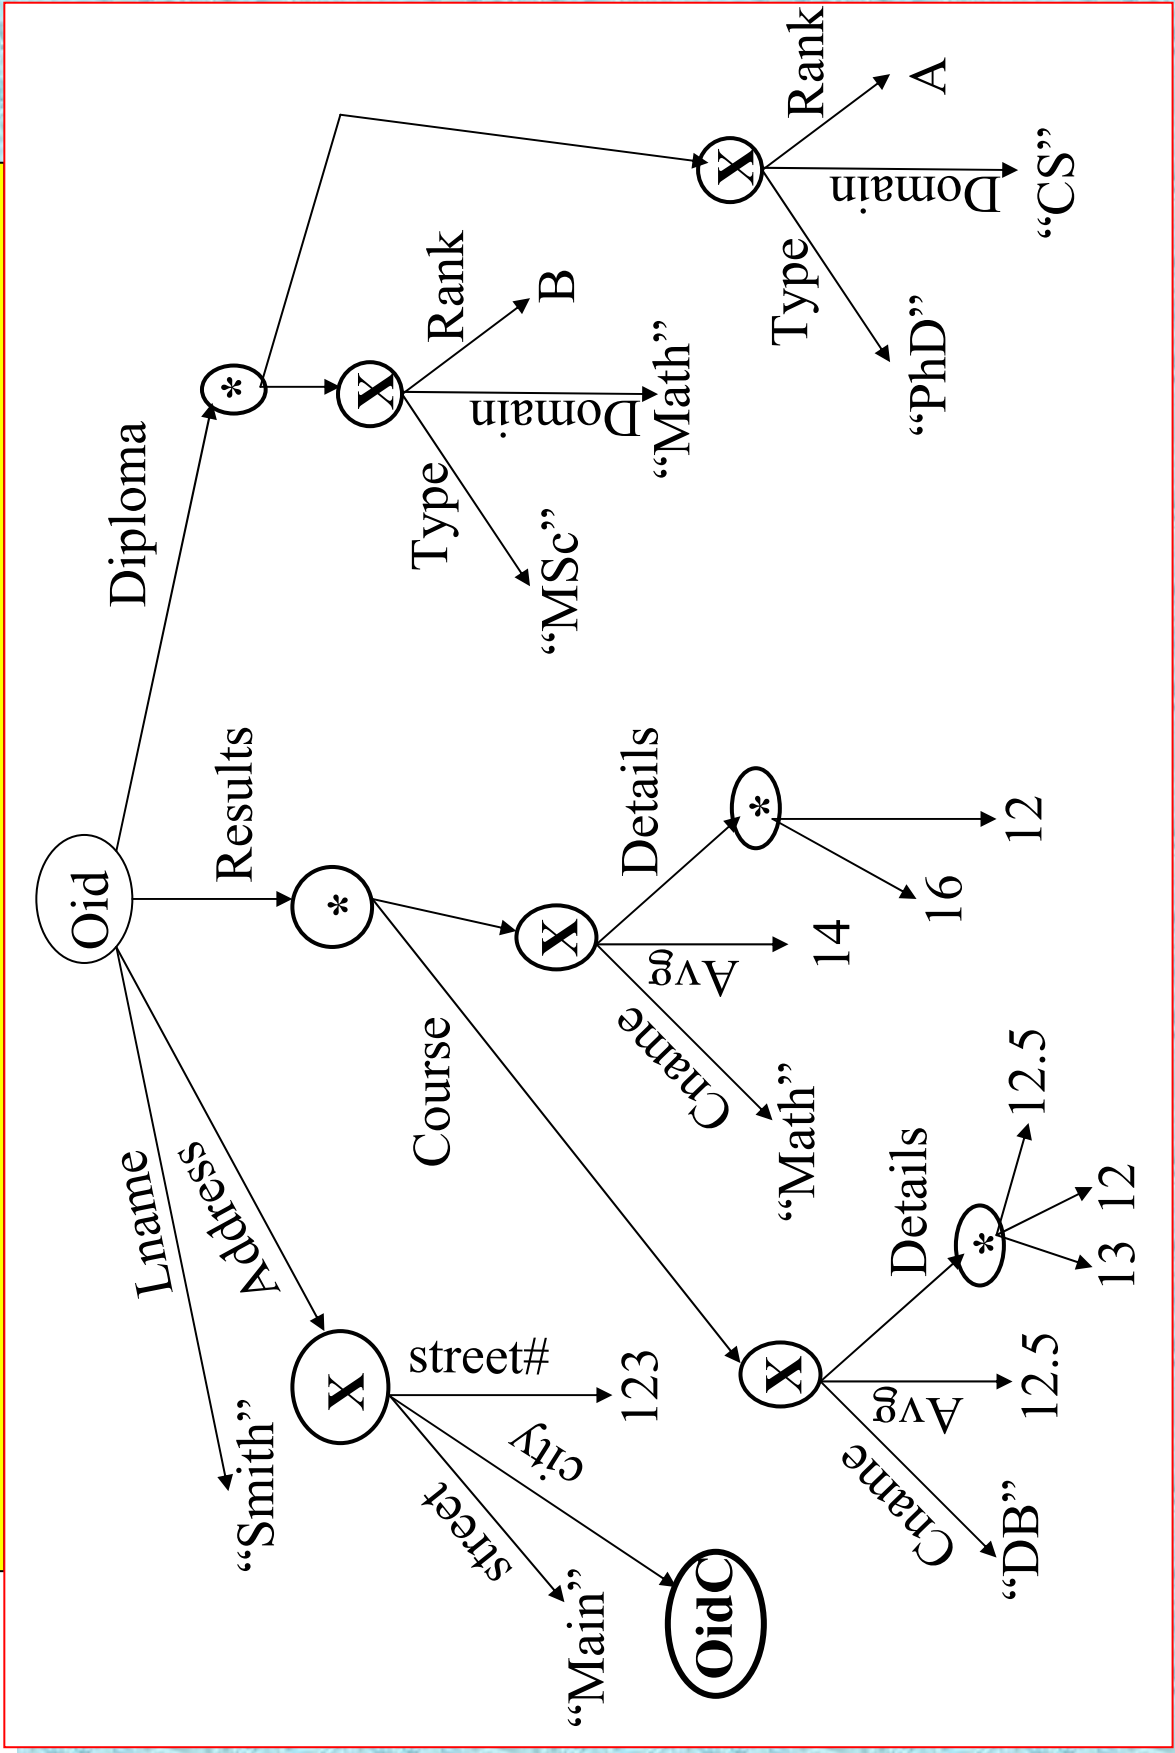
Oid

Lname
"Smith"

Address
X
street#
123
city
OidC
street
"Main"

Results
*
Course
X
Cname
"Math"
Avg
14
Details
*
16
12

X
Cname
"DB"
Avg
12.5
Details
*
13
12
12.5

Diploma
*
X
Type
"MSc"
Domain
"Math"
Rank
B

X
Type
"PhD"
Domain
"CS"
Rank
A